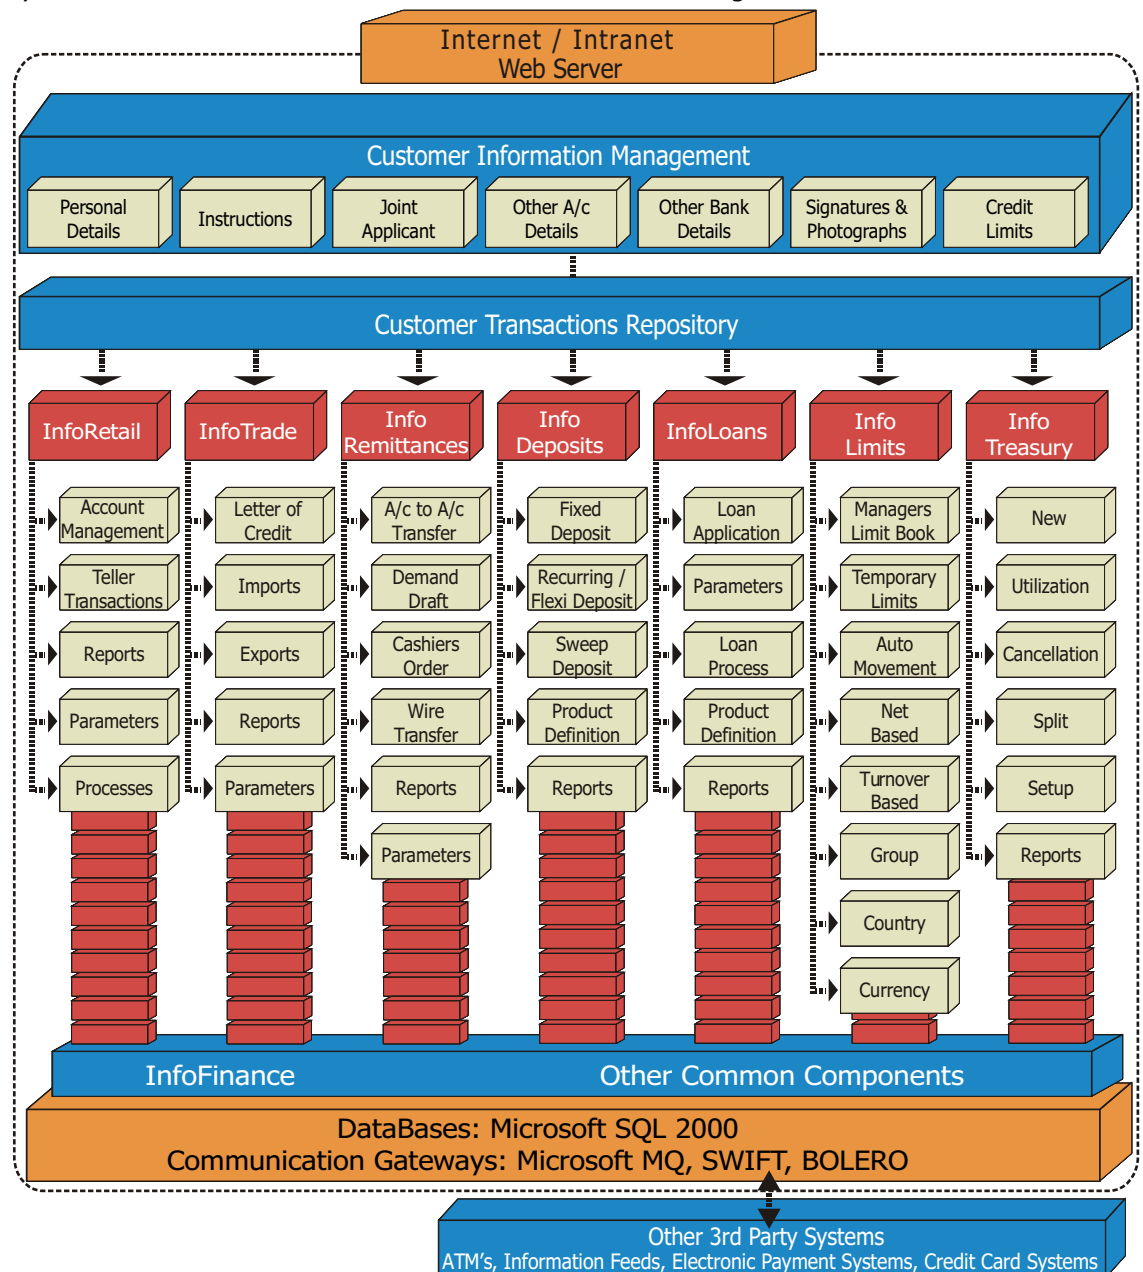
Internet / Intranet
Web Server

Customer Information Management

Personal Details

Instructions

Joint Applicant

Other A/c Details

Other Bank Details

Signatures & Photographs

Credit Limits

Customer Transactions Repository

InfoRetail

Account Management

Teller Transactions

Reports

Parameters

Processes

InfoTrade

Letter of Credit

Imports

Exports

Reports

Parameters

Info Remittances

A/c to A/c Transfer

Demand Draft

Cashiers Order

Wire Transfer

Reports

Parameters

Info Deposits

Fixed Deposit

Recurring / Flexi Deposit

Sweep Deposit

Product Definition

Reports

InfoLoans

Loan Application

Parameters

Loan Process

Product Definition

Reports

Info Limits

Managers Limit Book

Temporary Limits

Auto Movement

Net Based

Turnover Based

Group

Country

Currency

Info Treasury

New

Utilization

Cancellation

Split

Setup

Reports

InfoFinance

Other Common Components

DataBases: Microsoft SQL 2000
Communication Gateways: Microsoft MQ, SWIFT, BOLERO

Other 3rd Party Systems
ATM's, Information Feeds, Electronic Payment Systems, Credit Card Systems